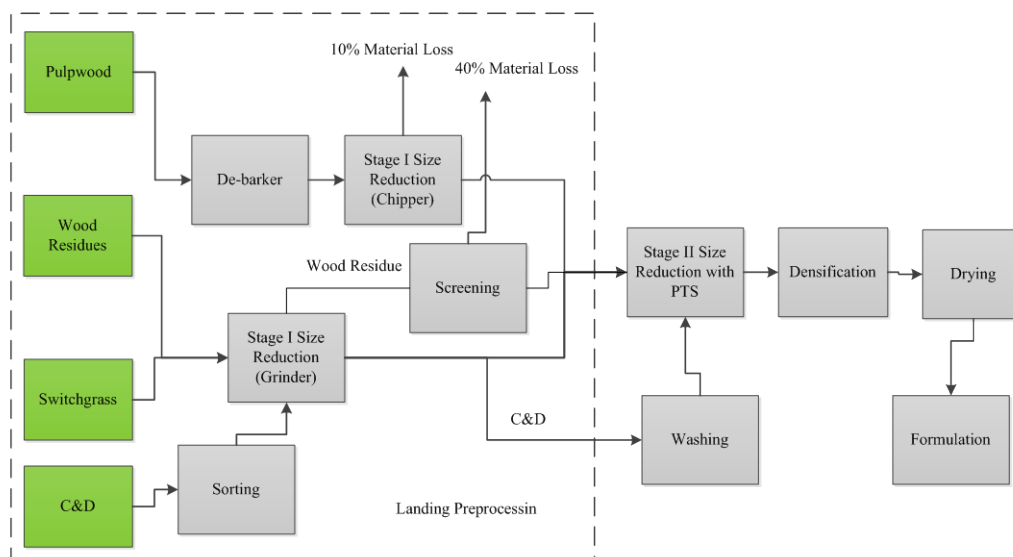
10% Material Loss

40% Material Loss

Pulpwood

De-barker

Stage I Size Reduction (Chipper)

Wood Residues

Wood Residue

Screening

Stage II Size Reduction with PTS

Densification

Drying

Switchgrass

Stage I Size Reduction (Grinder)

C&D

Washing

Formulation

C&D

Sorting

Landing Preprocessin